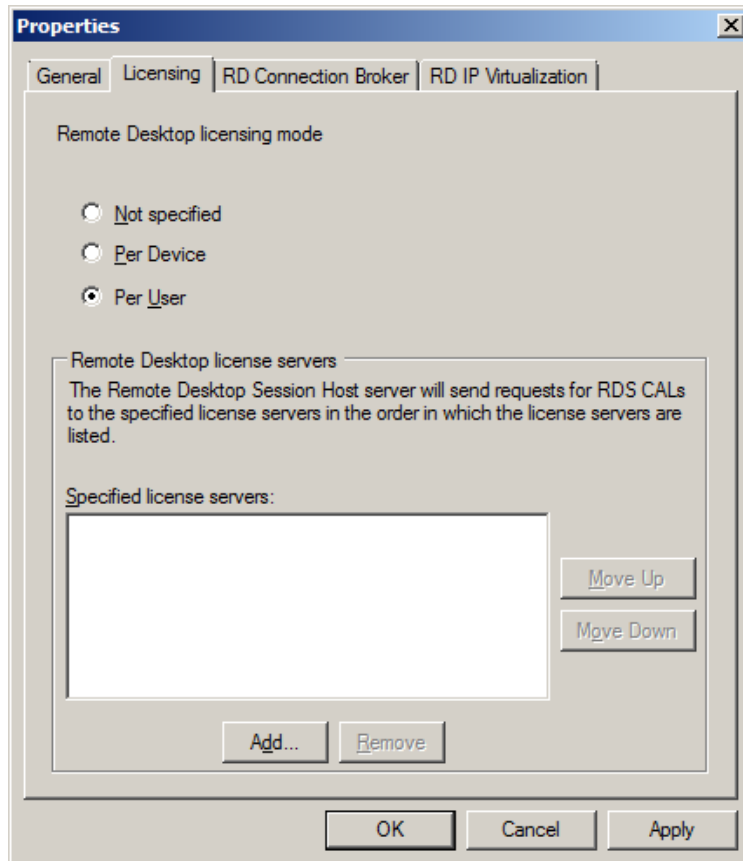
Properties

General | Licensing | RD Connection Broker | RD IP Virtualization

Remote Desktop licensing mode

Not specified

Per Device

Per User

Remote Desktop license servers

The Remote Desktop Session Host server will send requests for RDS CALs to the specified license servers in the order in which the license servers are listed.

Specified license servers:

Move Up

Move Down

Add...

Remove

OK

Cancel

Apply